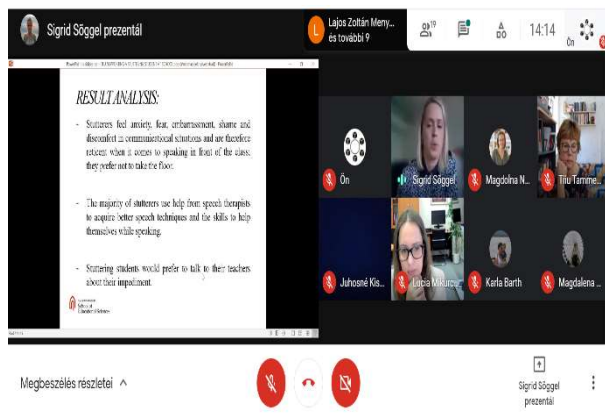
Sigrid Söggel prezentál

Lajos Zoltán Meny... és további 9

19

14:14

Ön

RESULT ANALYSIS:

- Stutterers feel anxiety, fear, embarrassment, shame and discomfort in communicational situations and are therefore reticent when it comes to speaking in front of the class; they prefer not to take the floor.

- The majority of stutterers use help from speech therapists to acquire better speech techniques and the skills to help themselves while speaking.

- Stuttering students would prefer to talk to their teachers about their impediment.

Ön

Sigrid Söggel

Magdolna N...

Tiiu Tamme...

Juhosné Kis...

Lucia Mikurc...

Karla Barth

Magdalena ...

Megbeszélés részletei ^

Sigrid Söggel prezentál